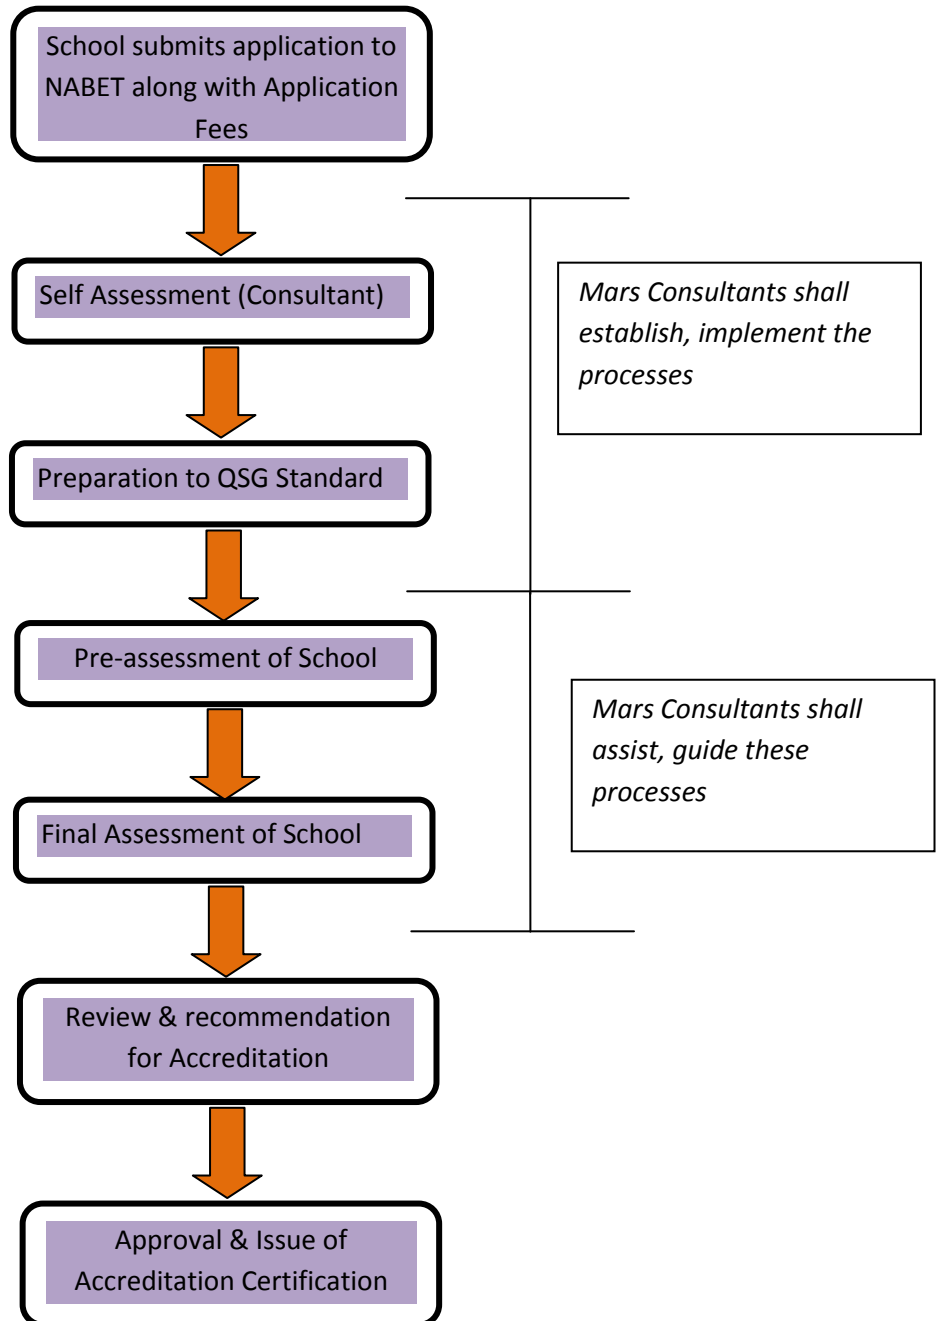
School submits application to NABET along with Application Fees

Self Assessment (Consultant)

Mars Consultants shall establish, implement the processes

Preparation to QSG Standard

Pre-assessment of School

Mars Consultants shall assist, guide these processes

Final Assessment of School

Review & recommendation for Accreditation

Approval & Issue of Accreditation Certification